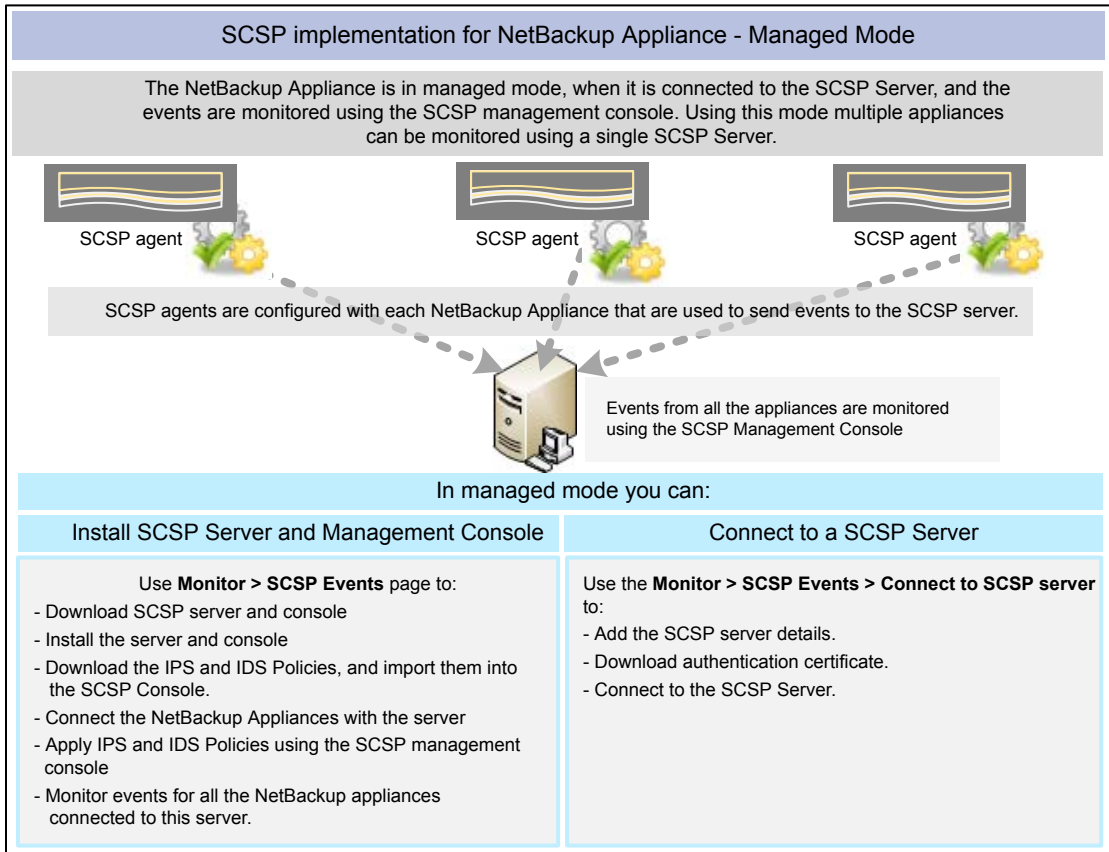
SCSP implementation for NetBackup Appliance - Managed Mode

The NetBackup Appliance is in managed mode, when it is connected to the SCSP Server, and the events are monitored using the SCSP management console. Using this mode multiple appliances can be monitored using a single SCSP Server.

SCSP agent

SCSP agent

SCSP agent

SCSP agents are configured with each NetBackup Appliance that are used to send events to the SCSP server.

Events from all the appliances are monitored using the SCSP Management Console

In managed mode you can:

Install SCSP Server and Management Console

Use **Monitor > SCSP Events** page to:
- Download SCSP server and console
- Install the server and console
- Download the IPS and IDS Policies, and import them into the SCSP Console.
- Connect the NetBackup Appliances with the server
- Apply IPS and IDS Policies using the SCSP management console
- Monitor events for all the NetBackup appliances connected to this server.

Connect to a SCSP Server

Use the **Monitor > SCSP Events > Connect to SCSP server** to:
- Add the SCSP server details.
- Download authentication certificate.
- Connect to the SCSP Server.